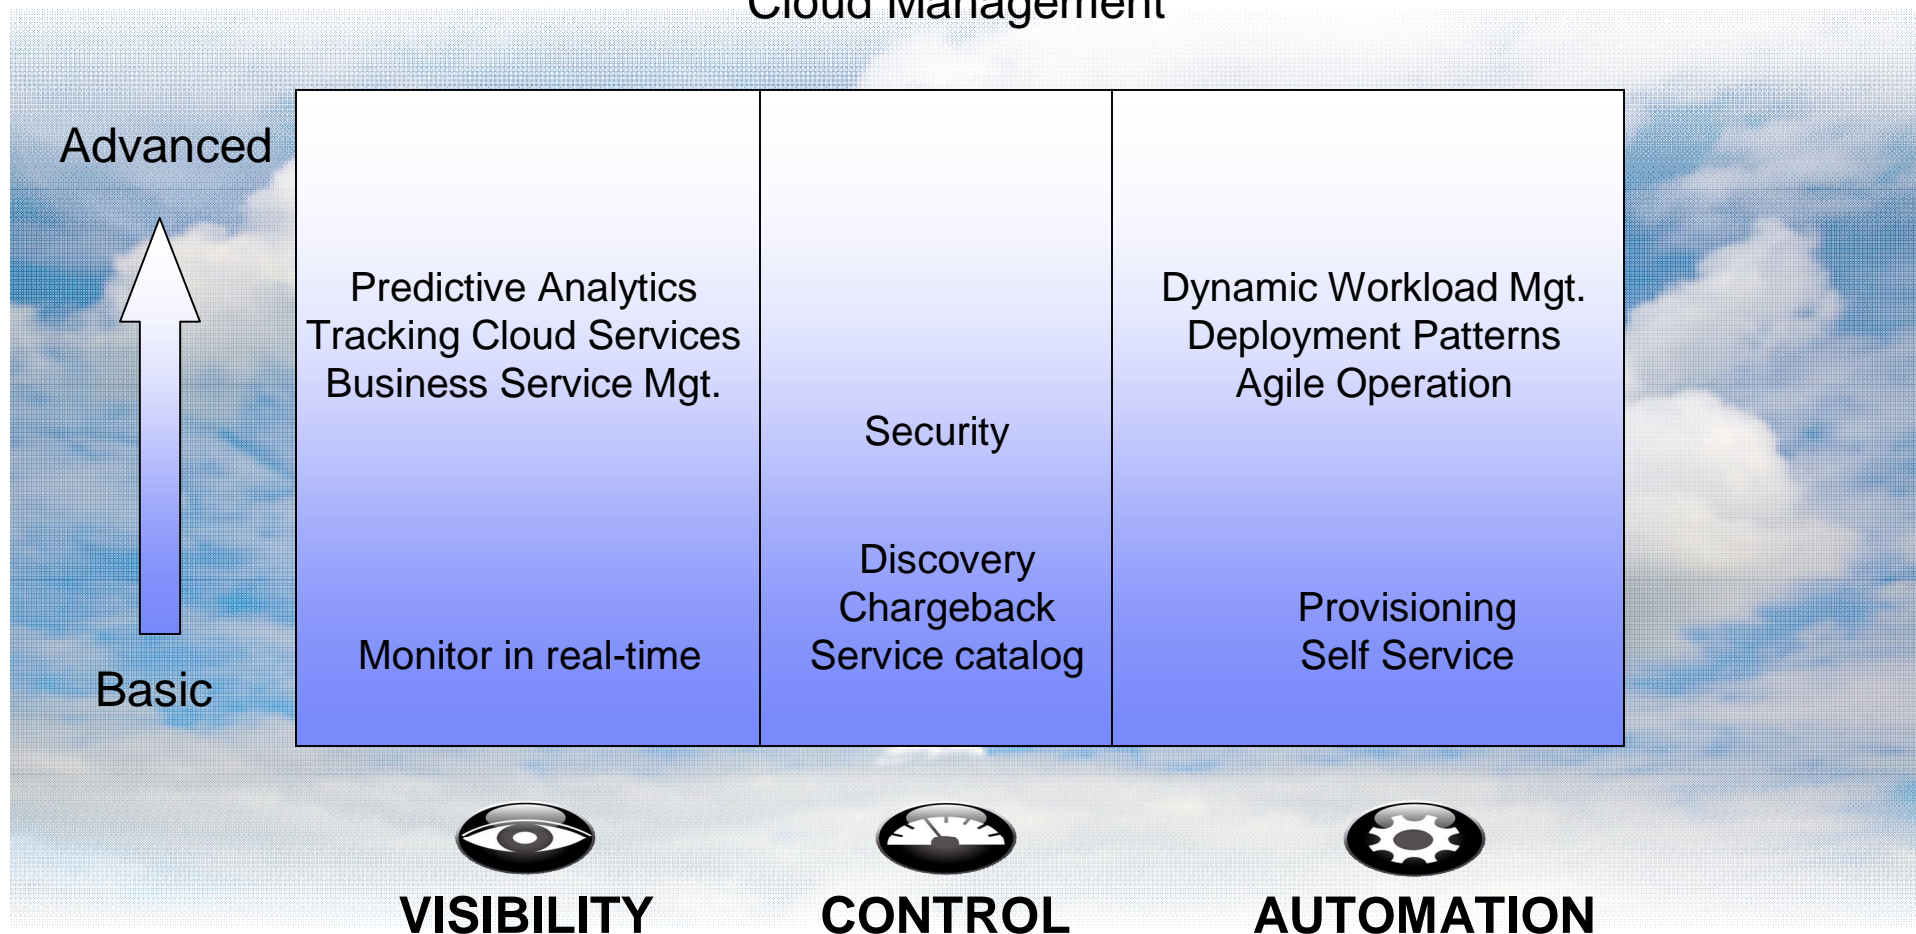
Cloud Management

Advanced

Basic

Predictive Analytics
Tracking Cloud Services
Business Service Mgt.

Monitor in real-time

Security

Discovery
Chargeback
Service catalog

Dynamic Workload Mgt.
Deployment Patterns
Agile Operation

Provisioning
Self Service

VISIBILITY

CONTROL

AUTOMATION